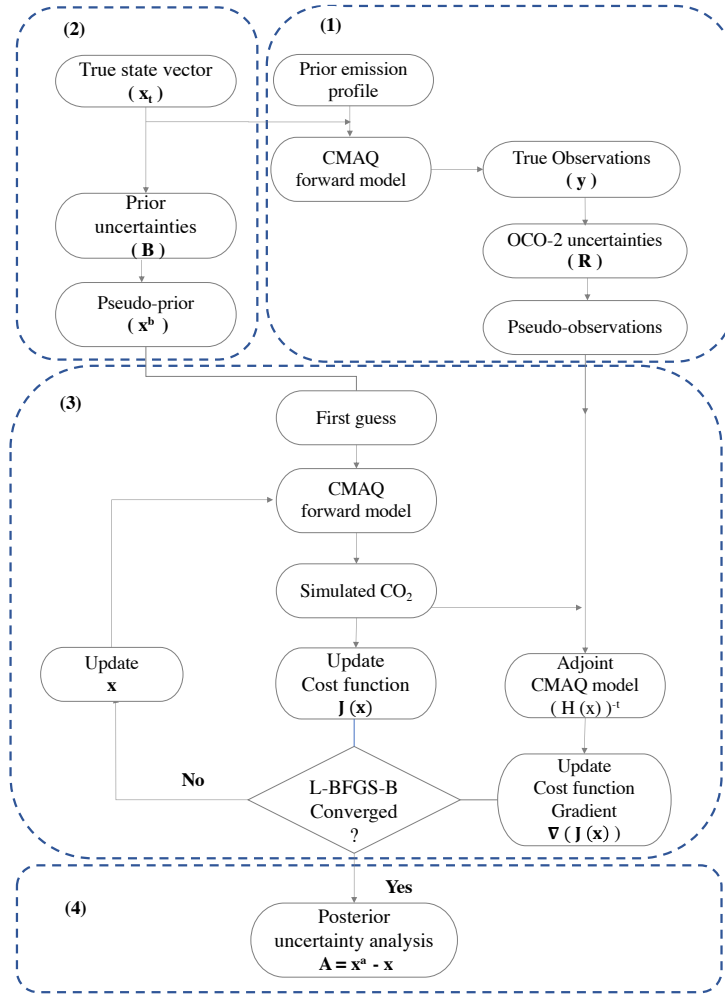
(2)

True state vector
( $\mathbf{x_t}$ )

Prior uncertainties
( **B** )

Pseudo-prior
( $\mathbf{x^b}$ )

(1)

Prior emission profile

CMAQ forward model

True Observations
( **y** )

OCO-2 uncertainties
( **R** )

Pseudo-observations

(3)

First guess

CMAQ forward model

Simulated $CO_2$

Update
**x**

Update
Cost function
**J** (**x**)

Adjoint
CMAQ model
( H (x) )$^{-t}$

No

L-BFGS-B
Converged
?

Update
Cost function
Gradient
**∇** ( **J** (**x**) )

Yes

(4)

Posterior
uncertainty analysis
$\mathbf{A = x^a - x}$